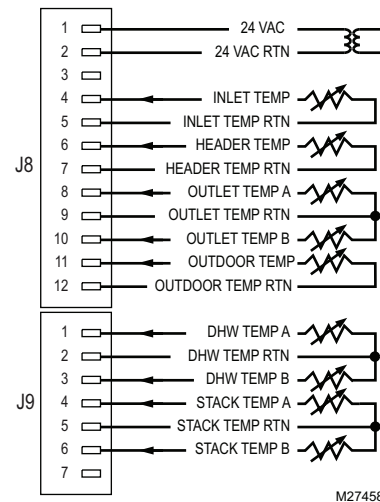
J8
1 24 VAC
2 24 VAC RTN
3
4 INLET TEMP
5 INLET TEMP RTN
6 HEADER TEMP
7 HEADER TEMP RTN
8 OUTLET TEMP A
9 OUTLET TEMP RTN
10 OUTLET TEMP B
11 OUTDOOR TEMP
12 OUTDOOR TEMP RTN

J9
1 DHW TEMP A
2 DHW TEMP RTN
3 DHW TEMP B
4 STACK TEMP A
5 STACK TEMP RTN
6 STACK TEMP B
7

M2745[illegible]